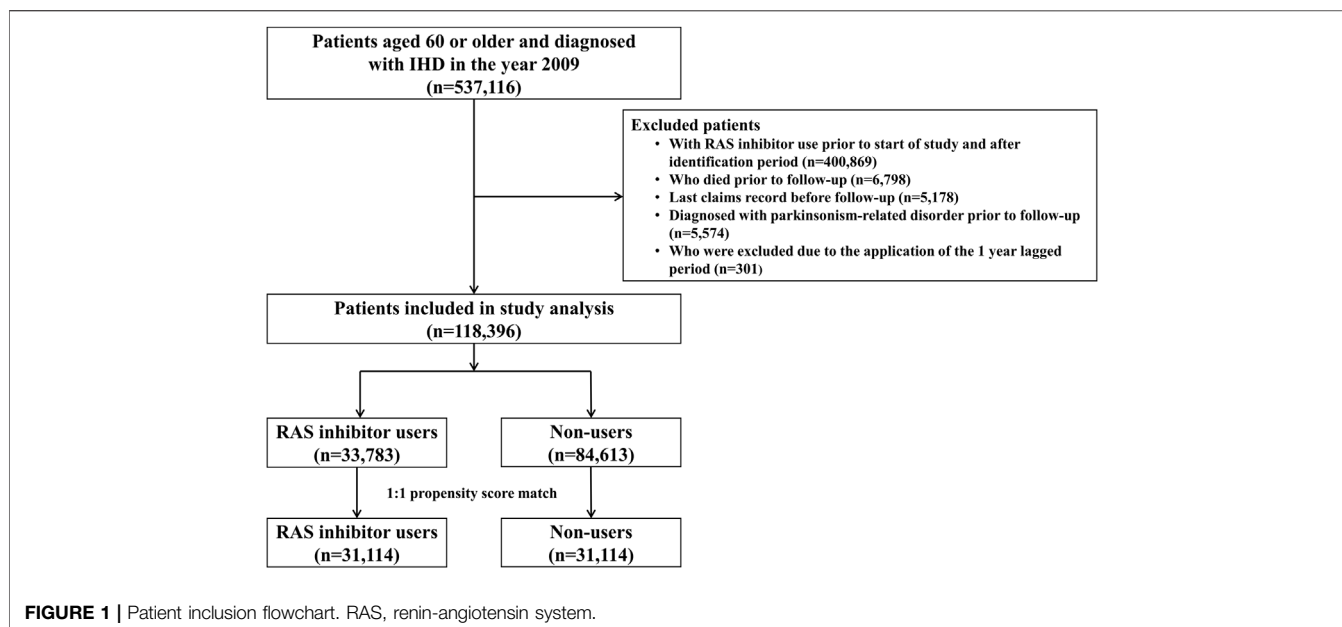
Patients aged 60 or older and diagnosed with IHD in the year 2009
(n=537,116)

Excluded patients
• With RAS inhibitor use prior to start of study and after identification period (n=400,869)
• Who died prior to follow-up (n=6,798)
• Last claims record before follow-up (n=5,178)
• Diagnosed with parkinsonism-related disorder prior to follow-up (n=5,574)
• Who were excluded due to the application of the 1 year lagged period (n=301)

Patients included in study analysis
(n=118,396)

RAS inhibitor users
(n=33,783)

Non-users
(n=84,613)

1:1 propensity score match

RAS inhibitor users
(n=31,114)

Non-users
(n=31,114)

FIGURE 1 | Patient inclusion flowchart. RAS, renin-angiotensin system.